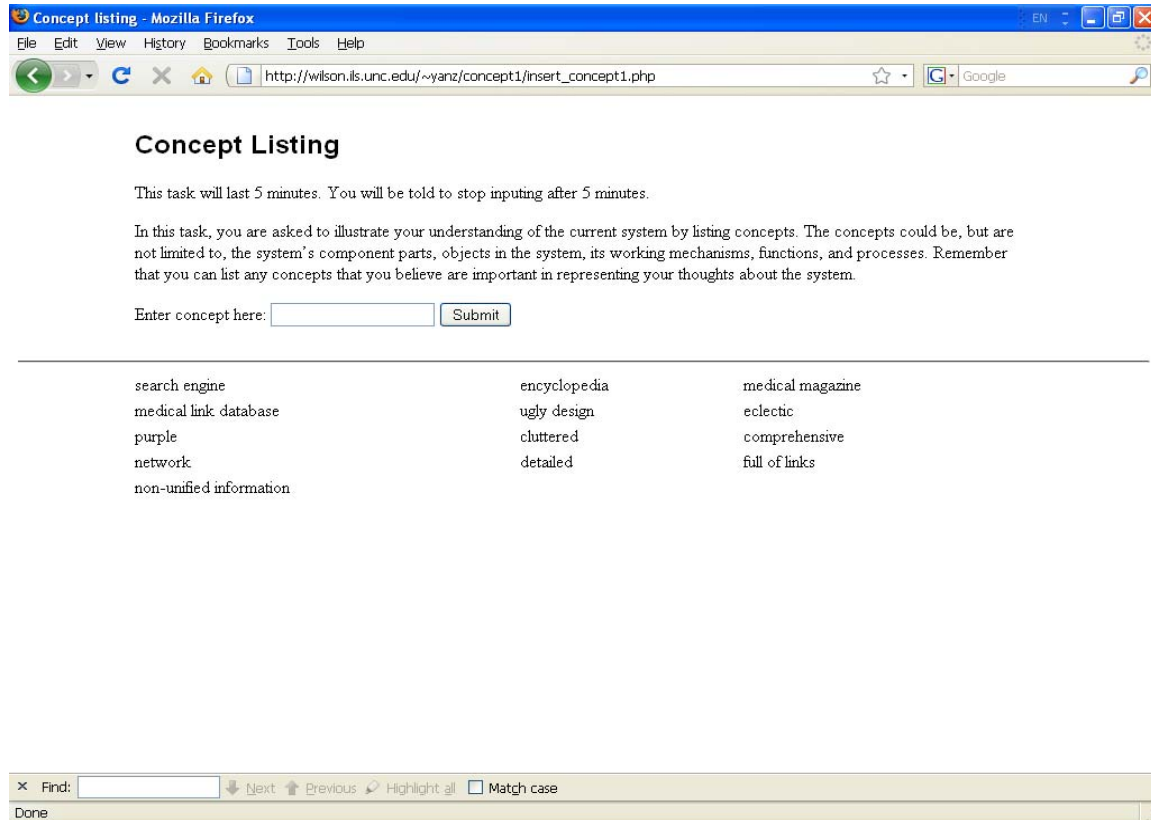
Concept listing - Mozilla Firefox

EN

File Edit View History Bookmarks Tools Help

http://wilson.ils.unc.edu/~yanz/concept1/insert_concept1.php

Google

Concept Listing

This task will last 5 minutes. You will be told to stop inputing after 5 minutes.

In this task, you are asked to illustrate your understanding of the current system by listing concepts. The concepts could be, but are not limited to, the system's component parts, objects in the system, its working mechanisms, functions, and processes. Remember that you can list any concepts that you believe are important in representing your thoughts about the system.

Enter concept here: Submit

search engine
medical link database
purple
network
non-unified information

encyclopedia
ugly design
cluttered
detailed

medical magazine
eclectic
comprehensive
full of links

× Find: Next Previous Highlight all Match case

Done